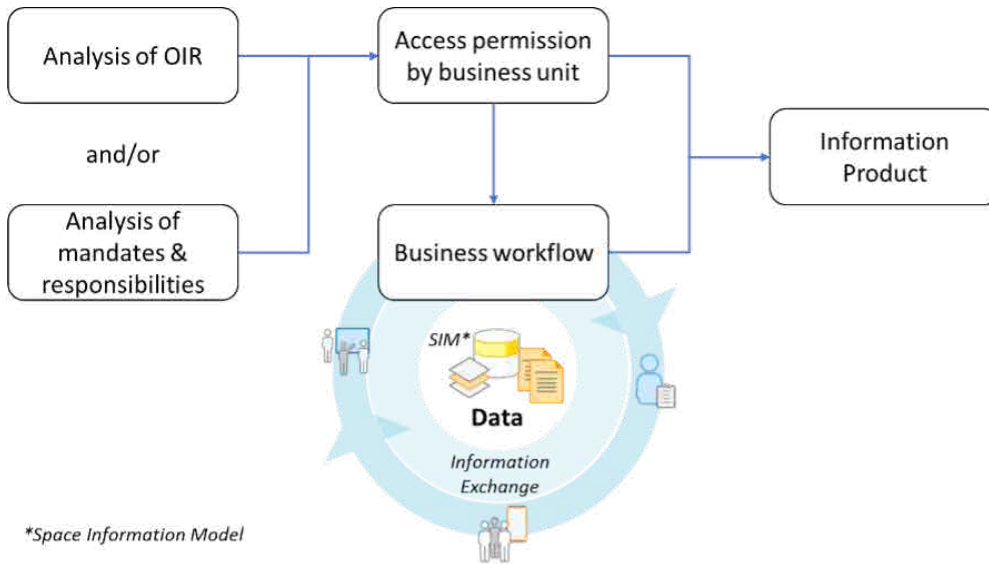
Analysis of OIR

and/or

Analysis of mandates & responsibilities

Access permission by business unit

Business workflow

Information Product

SIM*

Data

Information Exchange

*Space Information Model